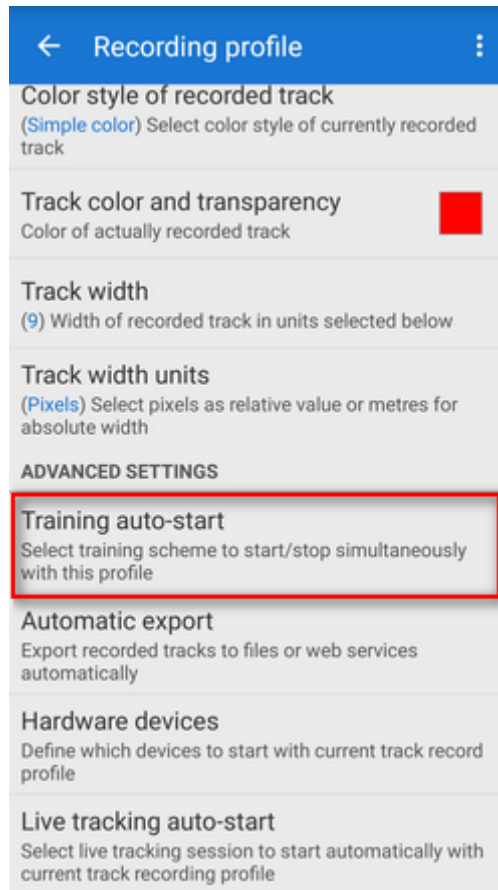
Recording profile

Color style of recorded track
(Simple color) Select color style of currently recorded track

Track color and transparency
Color of actually recorded track

Track width
(9) Width of recorded track in units selected below

Track width units
(Pixels) Select pixels as relative value or metres for absolute width

ADVANCED SETTINGS

Training auto-start
Select training scheme to start/stop simultaneously with this profile

Automatic export
Export recorded tracks to files or web services automatically

Hardware devices
Define which devices to start with current track record profile

Live tracking auto-start
Select live tracking session to start automatically with current track recording profile